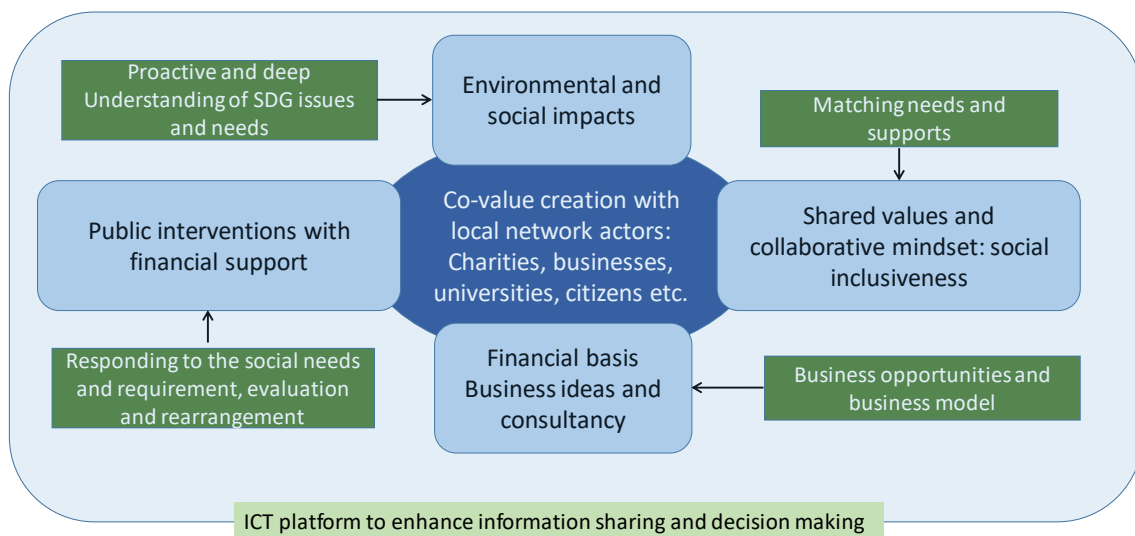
Proactive and deep Understanding of SDG issues and needs

Environmental and social impacts

Matching needs and supports

Public interventions with financial support

Co-value creation with local network actors: Charities, businesses, universities, citizens etc.

Shared values and collaborative mindset: social inclusiveness

Responding to the social needs and requirement, evaluation and rearrangement

Financial basis Business ideas and consultancy

Business opportunities and business model

ICT platform to enhance information sharing and decision making